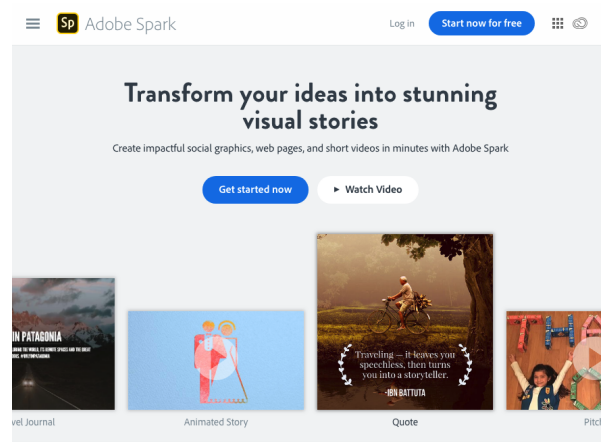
Sp Adobe Spark

Log in

Start now for free

Transform your ideas into stunning visual stories

Create impactful social graphics, web pages, and short videos in minutes with Adobe Spark

Get started now

▶ Watch Video

IN PATAGONIA

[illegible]

Traveling – it leaves you speechless, then turns you into a storyteller.

-IBN BATTUTA

vel Journal

Animated Story

Quote

Pitch